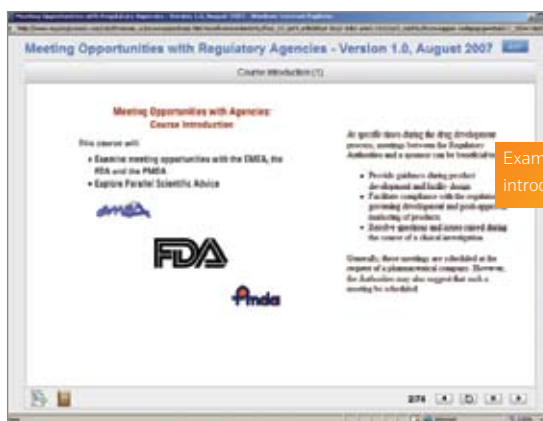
Meeting Opportunities with Regulatory Agencies - Version 1.0, August 2007

Course Introduction (1)

Meeting Opportunities with Agencies: Course Introduction

This course will:

• Examine meeting opportunities with the EMEA, the FDA and the PMDA
• Explore Parallel Scientific Advice

emea

FDA

Pmda

At specific times during the drug development process, meetings between the Regulatory Authorities and a sponsor can be beneficial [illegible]

• Provide guidance during product development and facility design
• Facilitate compliance with the regulations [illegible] governing development and post-approval marketing of products
• Resolve questions and issues raised during the course of a clinical investigation

Generally, these meetings are scheduled at the request of a pharmaceutical company. However, the Authorities may also suggest that such a meeting be scheduled.

Exam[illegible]
introd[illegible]

2/74